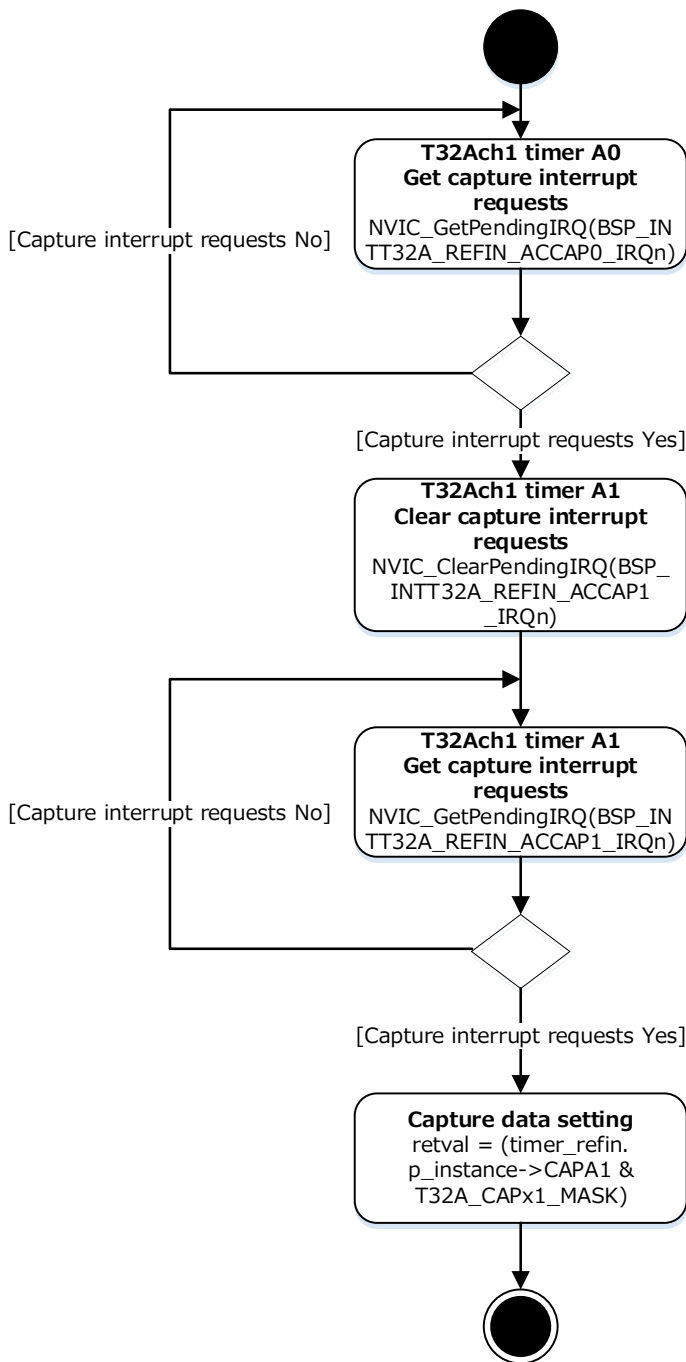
T32Ach1 timer A0
Get capture interrupt requests
NVIC_GetPendingIRQ(BSP_INTT32A_REFIN_ACCAP0_IRQn)

[Capture interrupt requests No]

[Capture interrupt requests Yes]

T32Ach1 timer A1
Clear capture interrupt requests
NVIC_ClearPendingIRQ(BSP_INTT32A_REFIN_ACCAP1_IRQn)

T32Ach1 timer A1
Get capture interrupt requests
NVIC_GetPendingIRQ(BSP_INTT32A_REFIN_ACCAP1_IRQn)

[Capture interrupt requests No]

[Capture interrupt requests Yes]

Capture data setting
retval = (timer_refin.p_instance->CAPA1 & T32A_CAPx1_MASK)